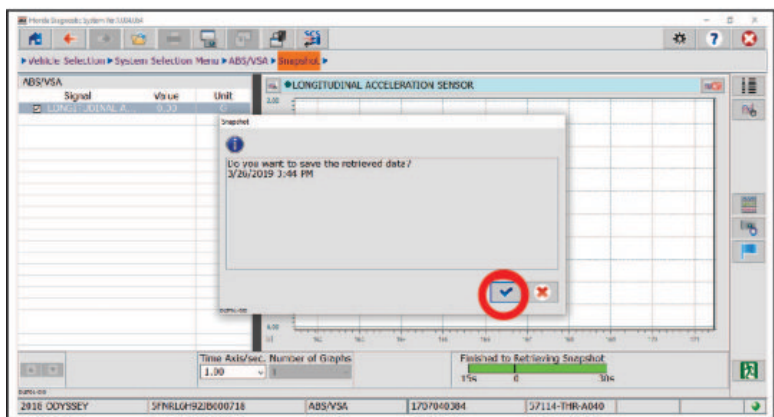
Honda Diagnostic System Ver.3.00A.04

▶ Vehicle Selection ▶ System Selection Menu ▶ ABS/VSA ▶ Snapshot ▶

ABS/VSA

| Signal | Value | Unit |
|---|---|---|
| LONGITUDINAL A... | 0.00 | G |

LONGITUDINAL ACCELERATION SENSOR

Snapshot

Do you want to save the retrieved data?
3/26/2019 3:44 PM

Time Axis/sec. Number of Graphs
1.00 1

Finished to Retrieving Snapshot
15s 0 30s

2018 ODYSSEY | 5FNRL6H92JB000718 | ABS/VSA | 1707040304 | 57114-THR-A040